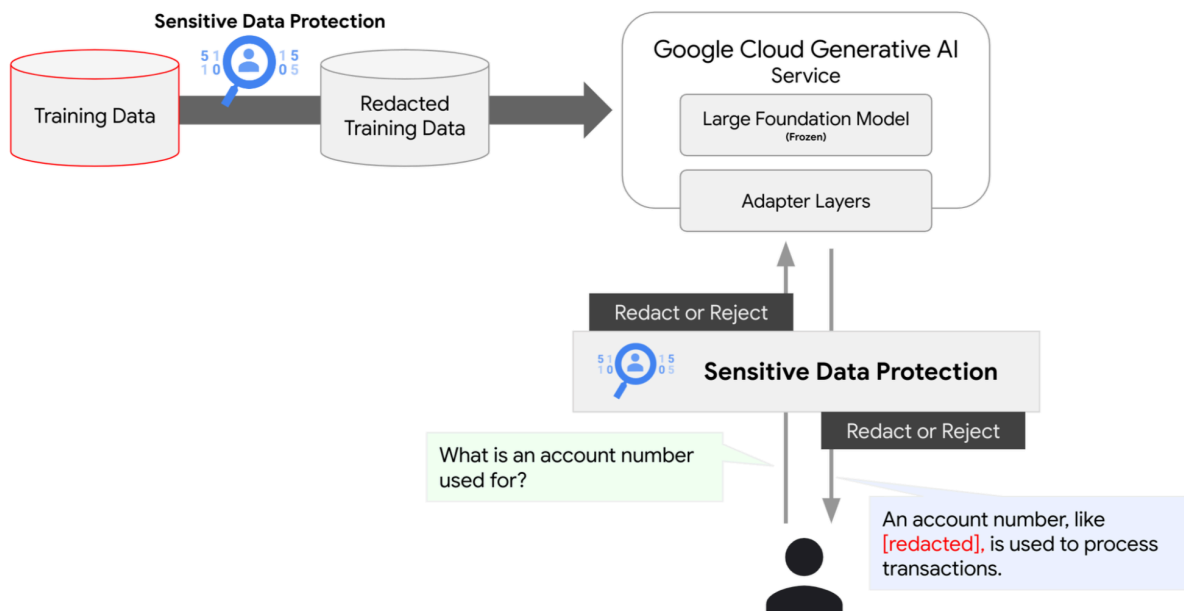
Sensitive Data Protection

5 1
1 0

1 5
0 5

Training Data

Redacted Training Data

Google Cloud Generative AI Service

Large Foundation Model
(Frozen)

Adapter Layers

Redact or Reject

5 1
1 0

1 5
0 5

Sensitive Data Protection

Redact or Reject

What is an account number used for?

An account number, like [redacted], is used to process transactions.